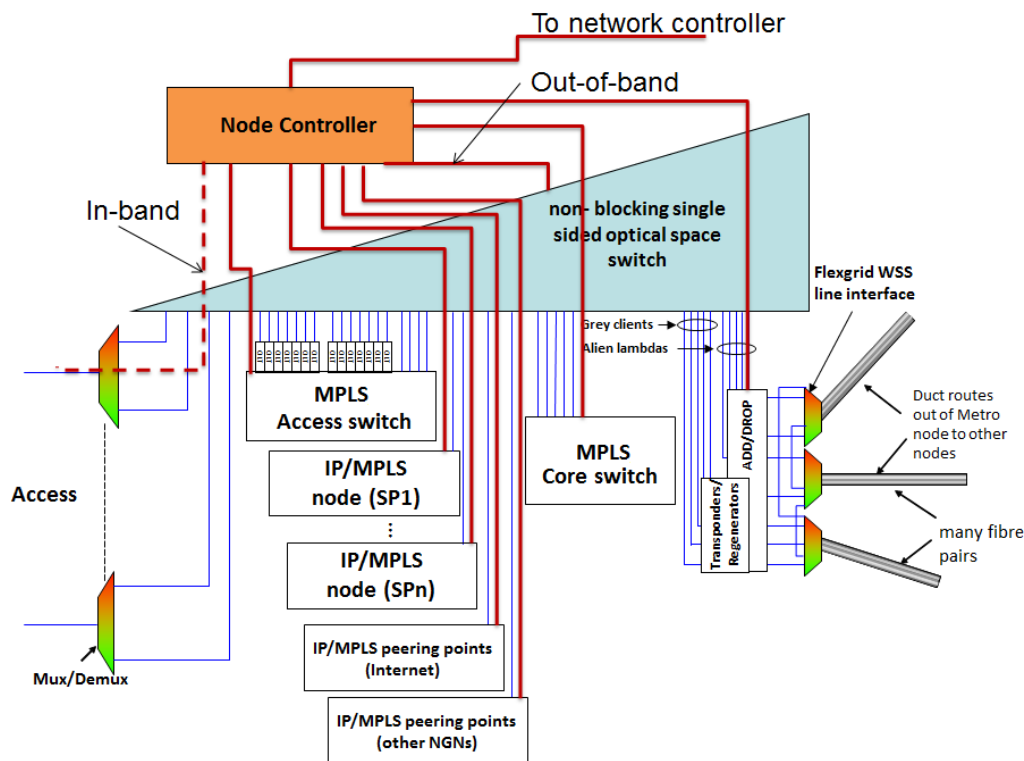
To network controller

Out-of-band

Node Controller

In-band

non- blocking single sided optical space switch

Flexgrid WSS line interface

Grey clients

Alien lambdas

MPLS Access switch

IP/MPLS node (SP1)

⋮

IP/MPLS node (SPn)

IP/MPLS peering points (Internet)

IP/MPLS peering points (other NGNs)

MPLS Core switch

ADD/DROP

Transponders/ Regenerators

Duct routes out of Metro node to other nodes

many fibre pairs

Access

Mux/Demux